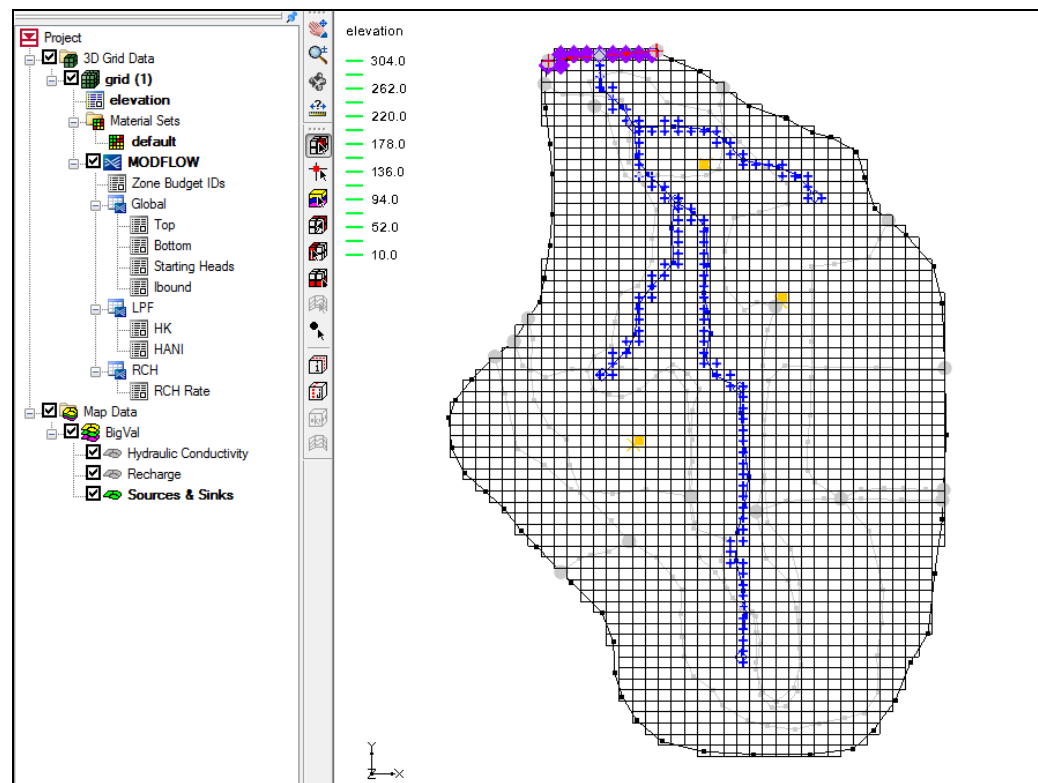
Project
3D Grid Data
grid (1)
elevation
Material Sets
default
MODFLOW
Zone Budget IDs
Global
Top
Bottom
Starting Heads
Ibound
LPF
HK
HANI
RCH
RCH Rate
Map Data
BigVal
Hydraulic Conductivity
Recharge
Sources & Sinks

elevation
304.0
262.0
220.0
178.0
136.0
94.0
52.0
10.0

Y
Z
X